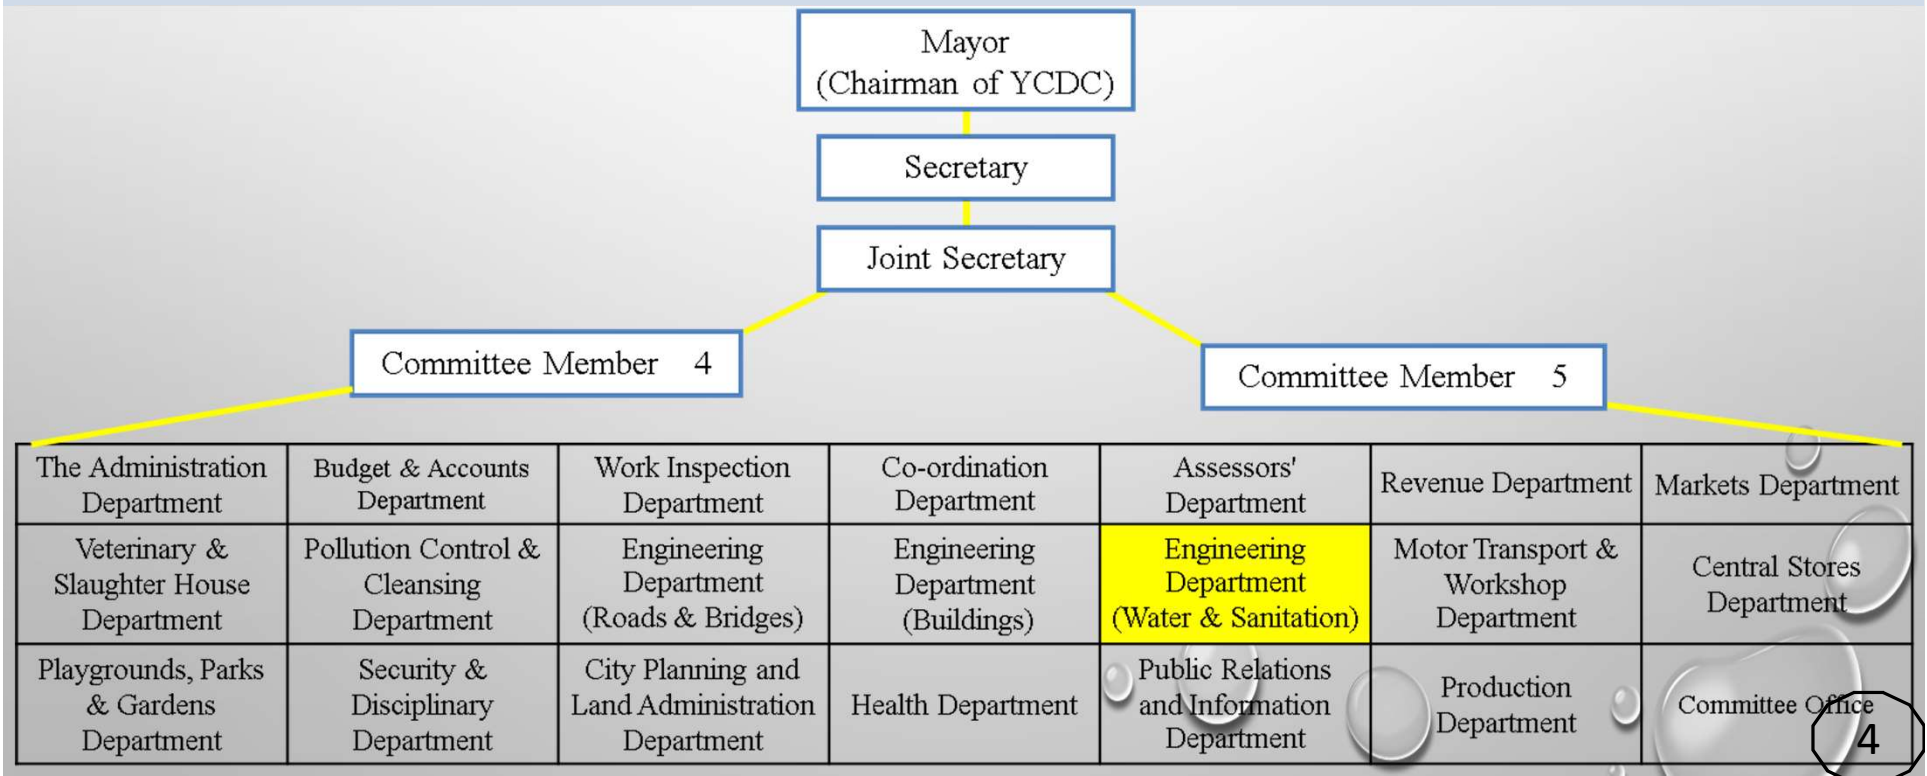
Mayor
(Chairman of YCDC)

Secretary

Joint Secretary

Committee Member 4

Committee Member 5

| The Administration Department | Budget & Accounts Department | Work Inspection Department | Co-ordination Department | Assessors' Department | Revenue Department | Markets Department |
|---|---|---|---|---|---|---|
| Veterinary & Slaughter House Department | Pollution Control & Cleansing Department | Engineering Department (Roads & Bridges) | Engineering Department (Buildings) | Engineering Department (Water & Sanitation) | Motor Transport & Workshop Department | Central Stores Department |
| Playgrounds, Parks & Gardens Department | Security & Disciplinary Department | City Planning and Land Administration Department | Health Department | Public Relations and Information Department | Production Department | Committee Office |

4